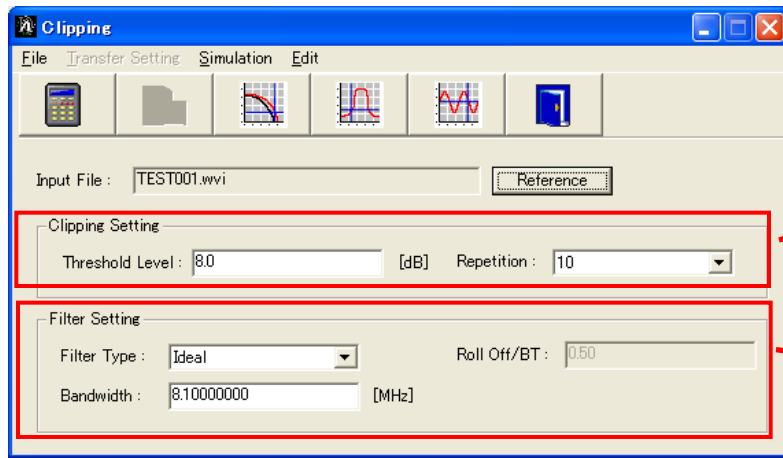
Clipping

File Transfer Setting Simulation Edit

Input File : TEST001.wvi

Reference

Clipping Setting

Threshold Level : 8.0 [dB] Repetition : 10

Filter Setting

Filter Type : Ideal

Roll Off/BT : 0.50

Bandwidth : 8.10000000 [MHz]